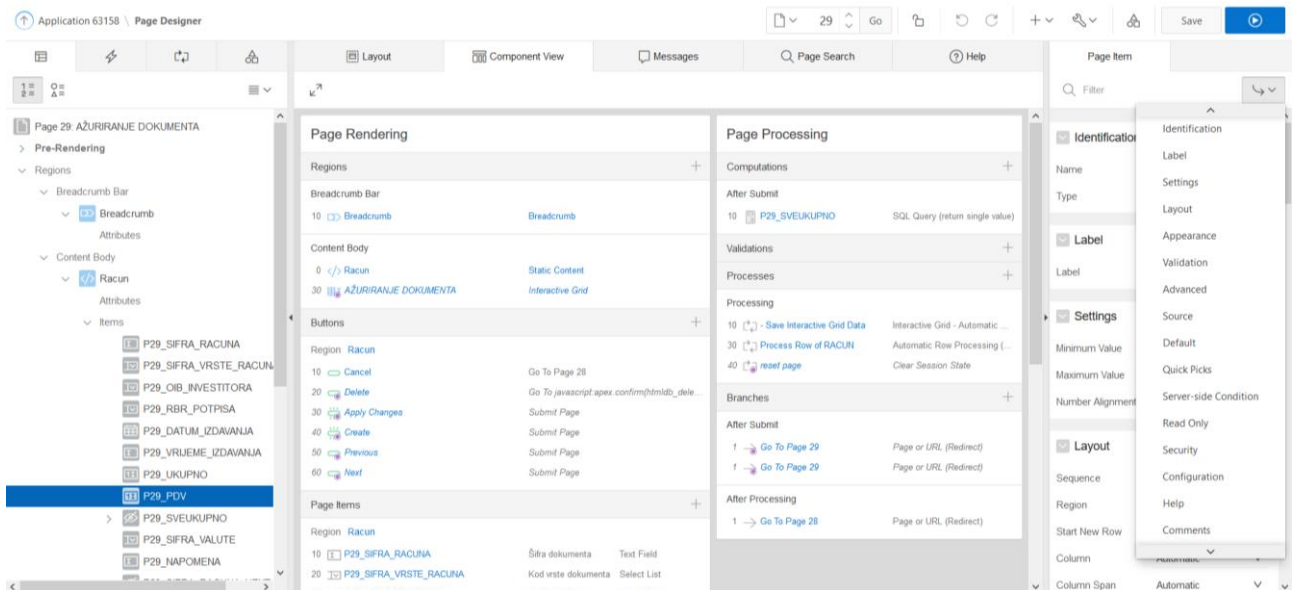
Application 63158 \ Page Designer

29 Go

Save

Page 29: AŽURIRANJE DOKUMENTA
Pre-Rendering
Regions
Breadcrumb Bar
Breadcrumb
Attributes
Content Body
Racun
Attributes
Items
P29_SIFRA_RACUNA
P29_SIFRA_VRSTE_RACUN
P29_OIB_INVESTITORA
P29_RBR_POTPISA
P29_DATUM_IZDAVANJA
P29_VRIJEME_IZDAVANJA
P29_UKUPNO
P29_PDV
P29_SVEUKUPNO
P29_SIFRA_VALUTE
P29_NAPOMENA

Layout
Component View
Messages
Page Search
Help

Page Rendering

Regions
Breadcrumb Bar
10 Breadcrumb Breadcrumb
Content Body
0 Racun Static Content
30 AŽURIRANJE DOKUMENTA Interactive Grid

Buttons
Region Racun
10 Cancel Go To Page 28
20 Delete Go To javascript:apex.confirm(htmldb_dele...
30 Apply Changes Submit Page
40 Create Submit Page
50 Previous Submit Page
60 Next Submit Page

Page Items
Region Racun
10 P29_SIFRA_RACUNA Šifra dokumenta Text Field
20 P29_SIFRA_VRSTE_RACUNA Kod vrste dokumenta Select List

Page Processing

Computations
After Submit
10 P29_SVEUKUPNO SQL Query (return single value)
Validations
Processes
Processing
10 - Save Interactive Grid Data Interactive Grid - Automatic ...
30 Process Row of RACUN Automatic Row Processing (...
40 reset page Clear Session State
Branches
After Submit
1 Go To Page 29 Page or URL (Redirect)
1 Go To Page 29 Page or URL (Redirect)
After Processing
1 Go To Page 28 Page or URL (Redirect)

Page Item
Filter
Identificatio
Name
Type
Label
Label
Settings
Minimum Value
Maximum Value
Number Alignment
Layout
Sequence
Region
Start New Row
Column
Column Span Automatic

Identification
Label
Settings
Layout
Appearance
Validation
Advanced
Source
Default
Quick Picks
Server-side Condition
Read Only
Security
Configuration
Help
Comments